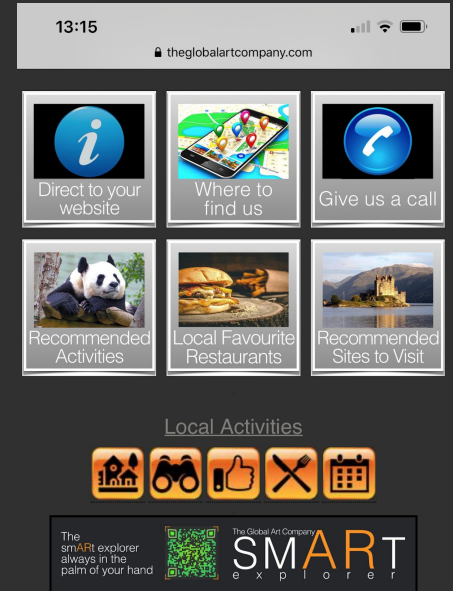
13:15

theglobalartcompany.com

Direct to your website

Where to find us

Give us a call

Recommended Activities

Local Favourite Restaurants

Recommended Sites to Visit

Local Activities

The smARt explorer always in the palm of your hand

The Global Art Company

SMART explorer